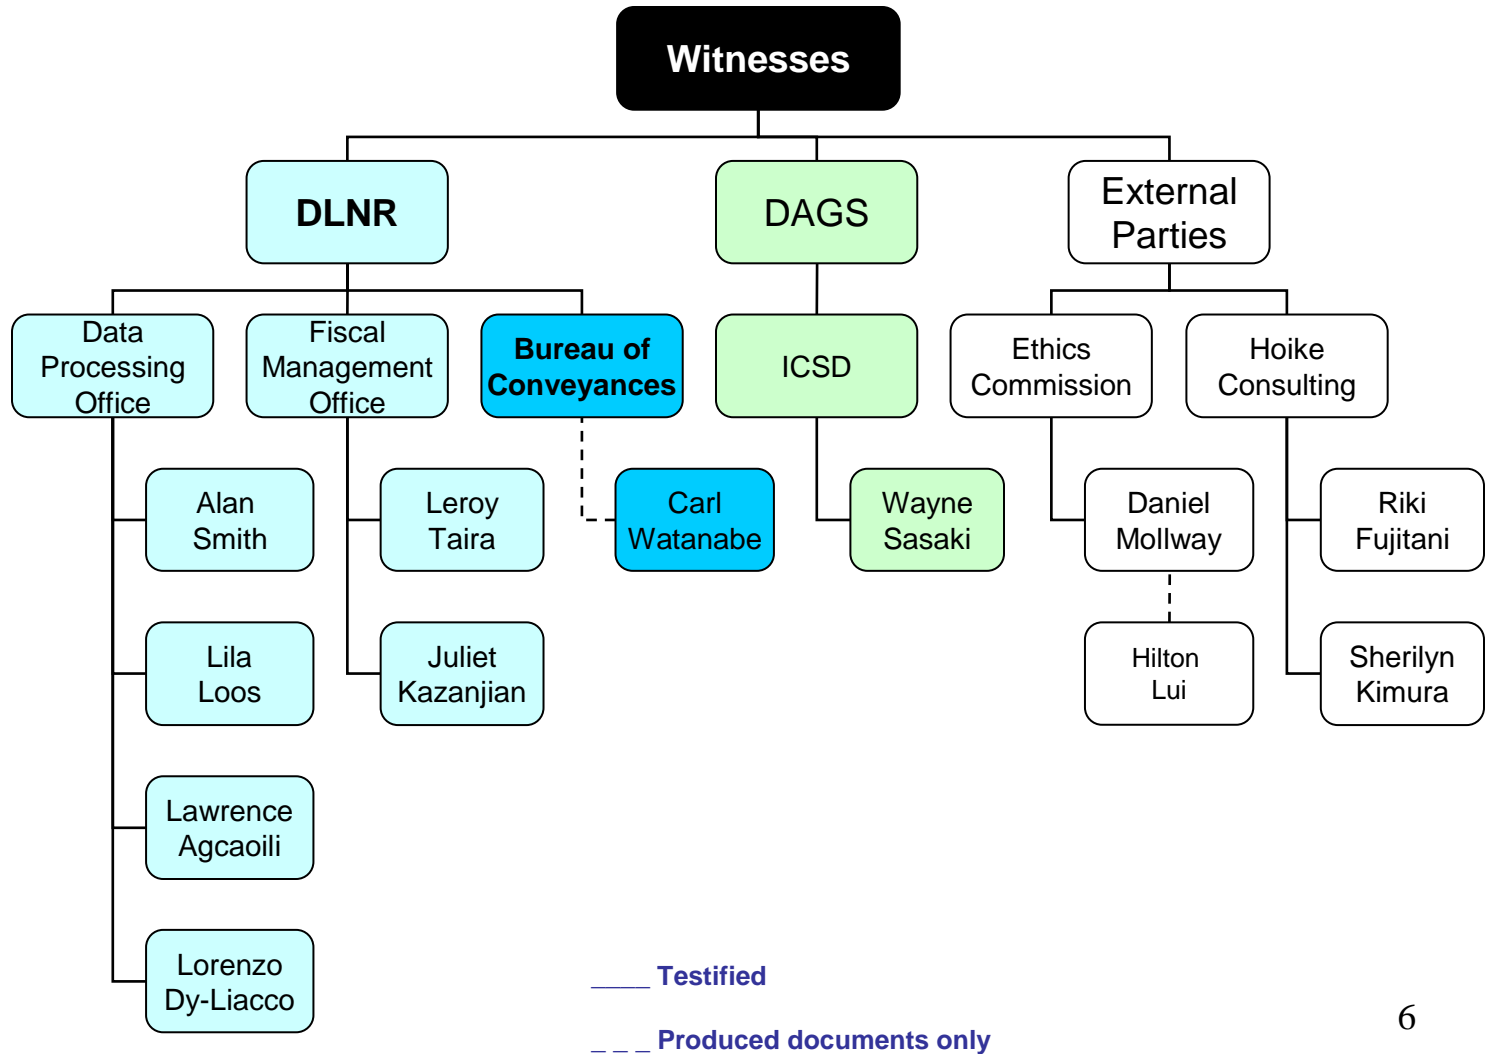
Witnesses

DLNR

DAGS

External Parties

Data Processing Office

Fiscal Management Office

Bureau of Conveyances

ICSD

Ethics Commission

Hoike Consulting

Alan Smith

Leroy Taira

Carl Watanabe

Wayne Sasaki

Daniel Mollway

Riki Fujitani

Lila Loos

Juliet Kazanjian

Hilton Lui

Sherilyn Kimura

Lawrence Agcaoili

Lorenzo Dy-Liacco

____ Testified

_ _ _ Produced documents only

6